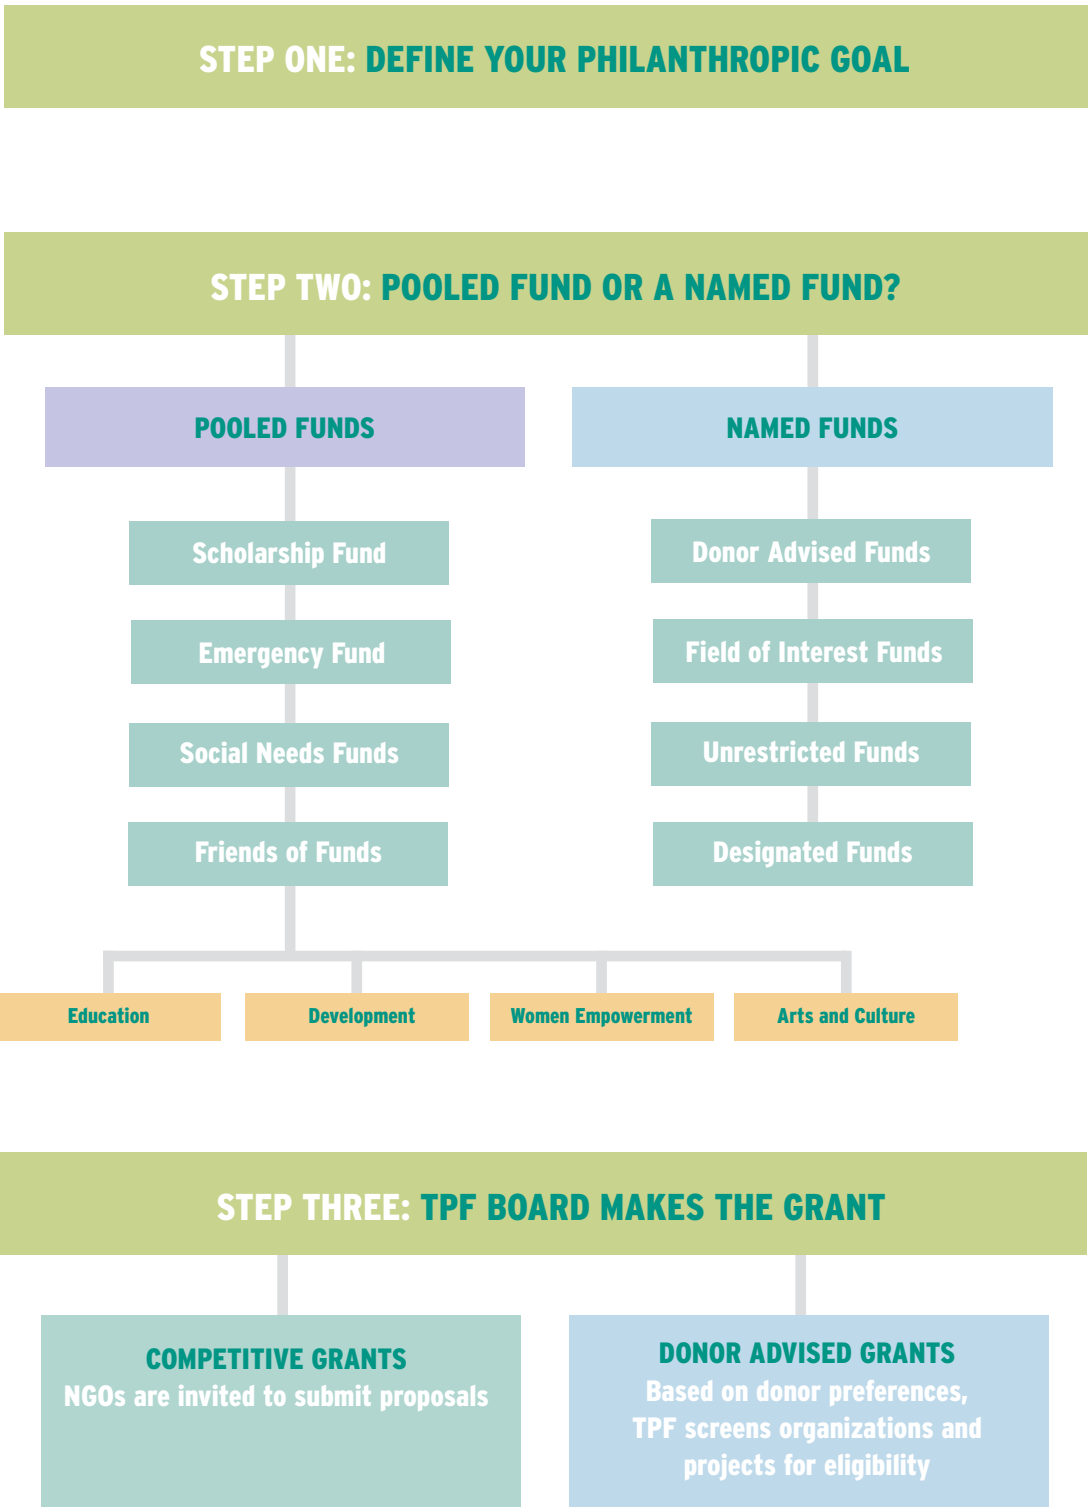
STEP ONE: DEFINE YOUR PHILANTHROPIC GOAL

STEP TWO: POOLED FUND OR A NAMED FUND?

POOLED FUNDS

NAMED FUNDS

Scholarship Fund

Emergency Fund

Social Needs Funds

Friends of Funds

Donor Advised Funds

Field of Interest Funds

Unrestricted Funds

Designated Funds

Education

Development

Women Empowerment

Arts and Culture

STEP THREE: TPF BOARD MAKES THE GRANT

COMPETITIVE GRANTS
NGOs are invited to submit proposals

DONOR ADVISED GRANTS
Based on donor preferences, TPF screens organizations and projects for eligibility